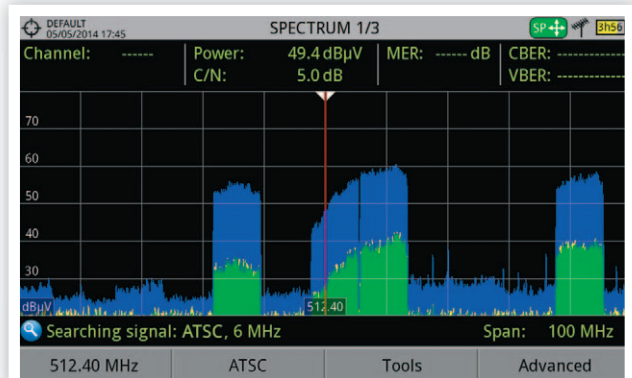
DEFAULT
05/05/2014 17:45
SPECTRUM 1/3
SP
3h56

Channel: ------
Power: 49.4 dBμV
C/N: 5.0 dB
MER: ------ dB
CBER: ---------
VBER: ---------

70
60
50
40
30
dBμV
512.40

Searching signal: ATSC, 6 MHz
Span: 100 MHz

512.40 MHz
ATSC
Tools
Advanced